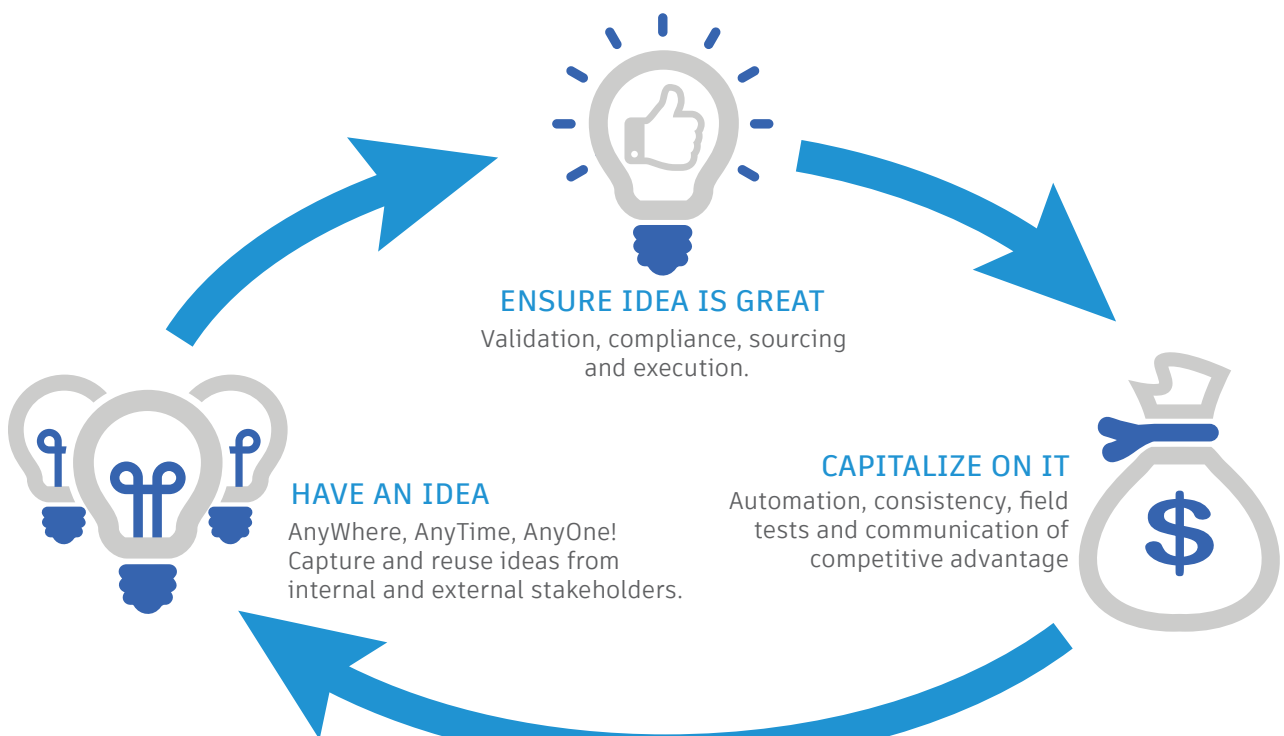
ENSURE IDEA IS GREAT
Validation, compliance, sourcing and execution.

HAVE AN IDEA
AnyWhere, AnyTime, AnyOne! Capture and reuse ideas from internal and external stakeholders.

CAPITALIZE ON IT
Automation, consistency, field tests and communication of competitive advantage

$